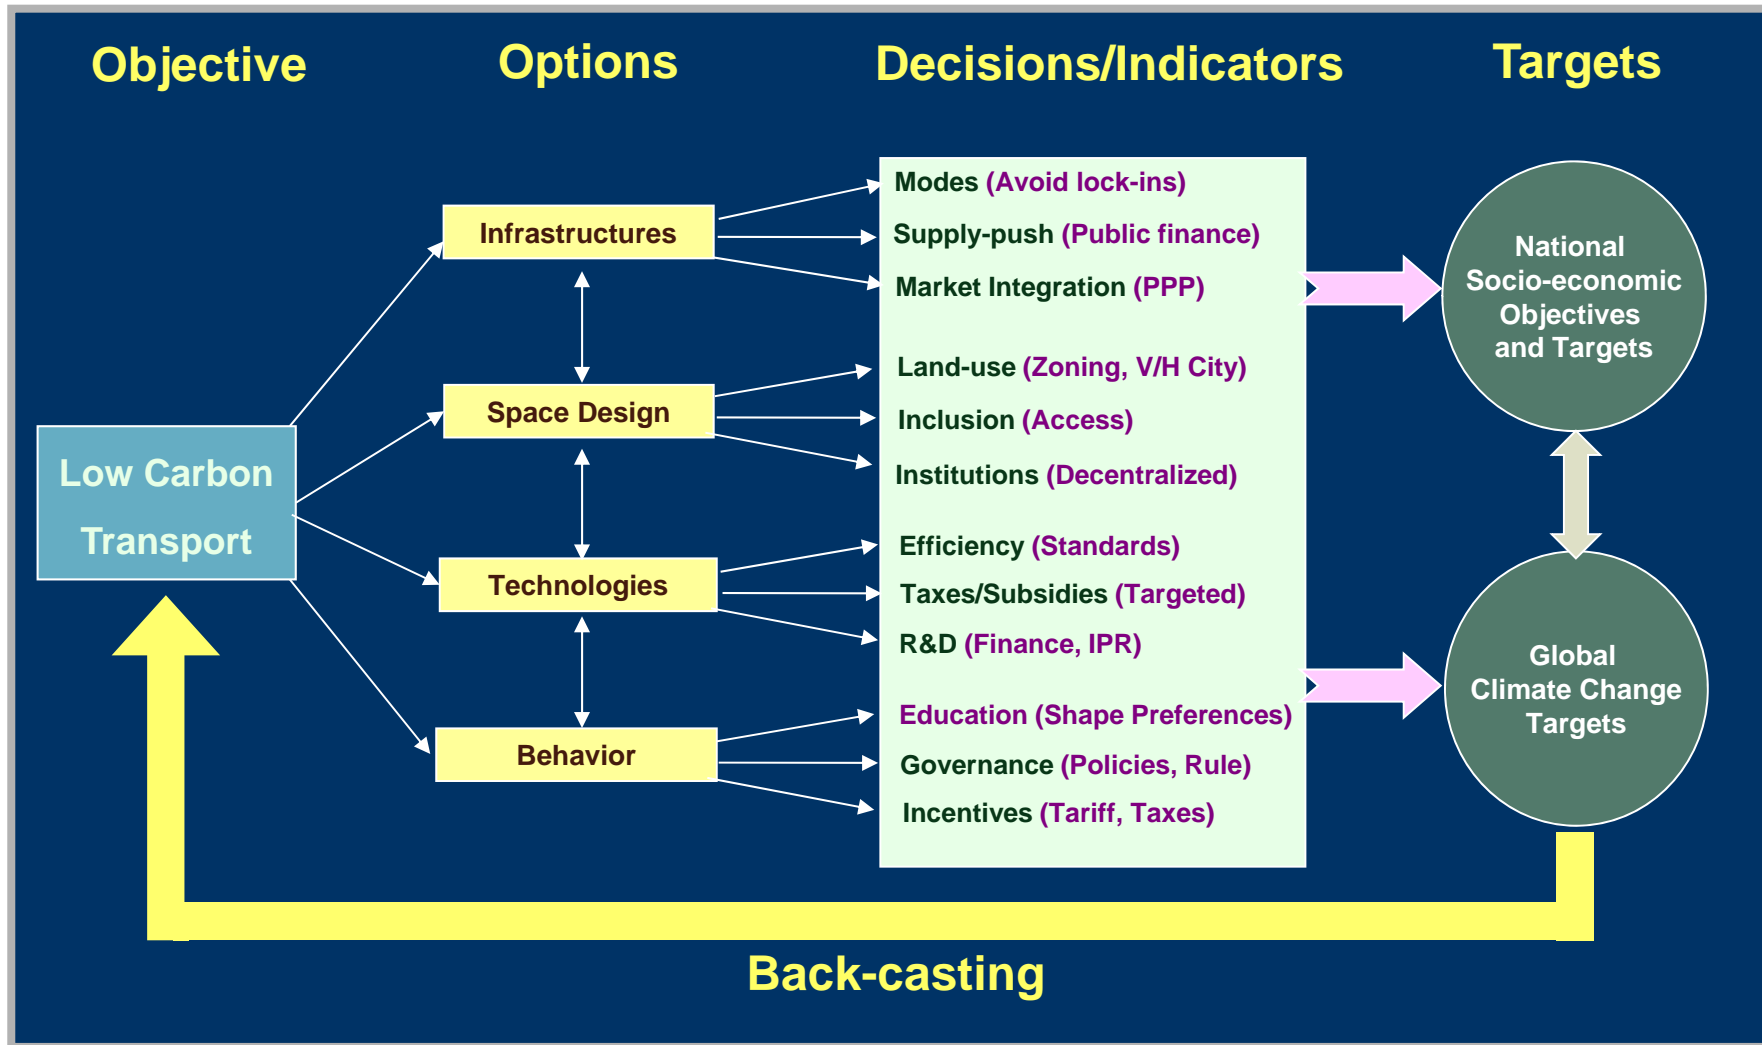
Objective

Options

Decisions/Indicators

Targets

Low Carbon Transport

Infrastructures

Space Design

Technologies

Behavior

Modes (Avoid lock-ins)

Supply-push (Public finance)

Market Integration (PPP)

Land-use (Zoning, V/H City)

Inclusion (Access)

Institutions (Decentralized)

Efficiency (Standards)

Taxes/Subsidies (Targeted)

R&D (Finance, IPR)

Education (Shape Preferences)

Governance (Policies, Rule)

Incentives (Tariff, Taxes)

National Socio-economic Objectives and Targets

Global Climate Change Targets

Back-casting